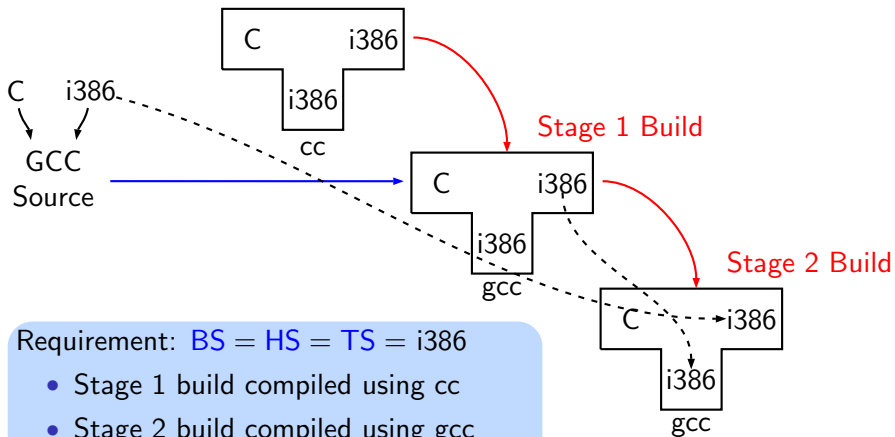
C i386

i386

cc

C i386

GCC Source

Stage 1 Build

C i386

i386

gcc

Stage 2 Build

C i386

i386

gcc

Requirement: $BS = HS = TS =$ i386

• Stage 1 build compiled using cc

• Stage 2 build compiled using gcc